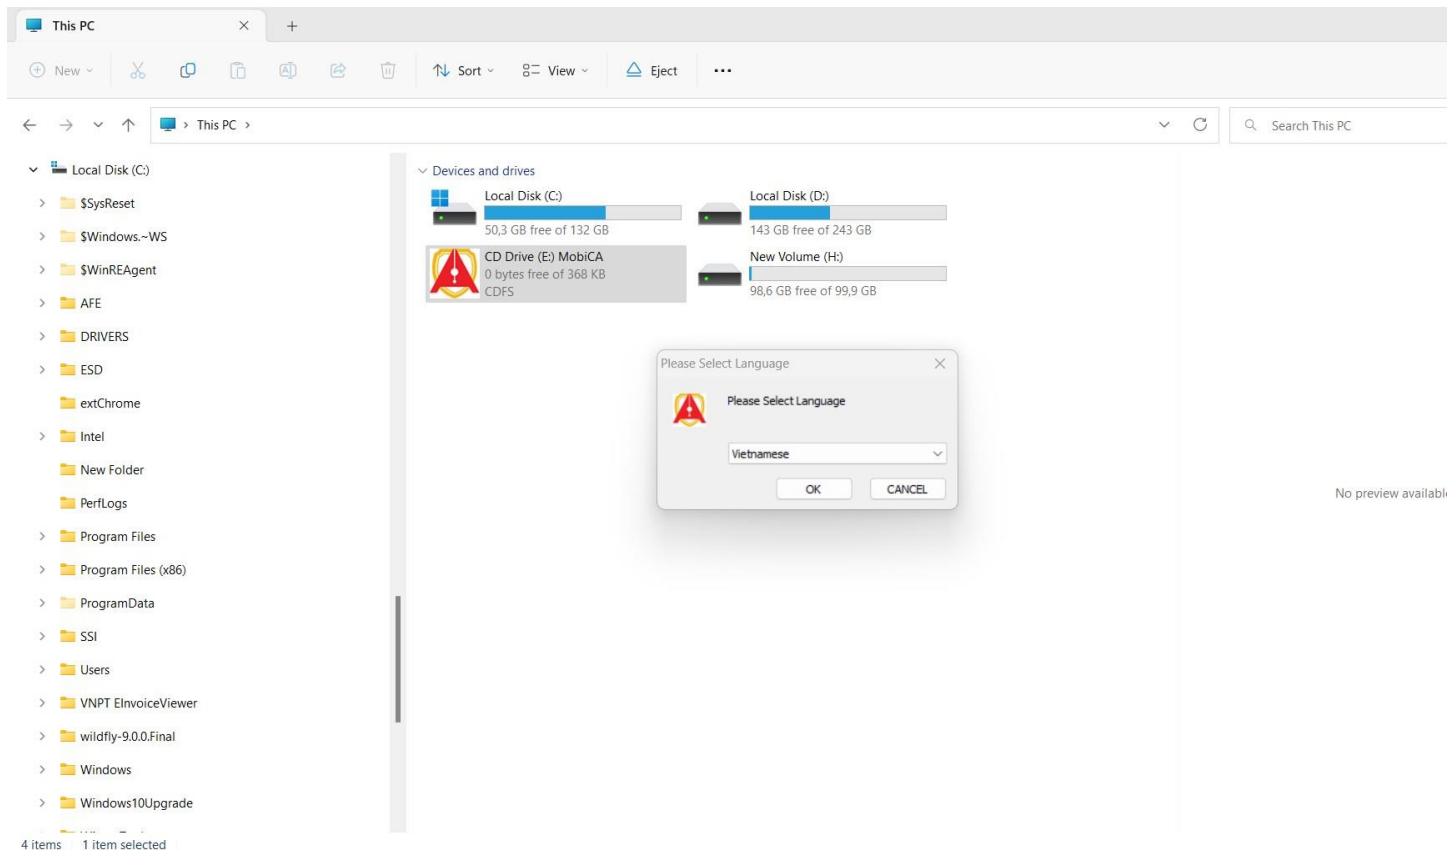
This PC

New
Sort
View
Eject
...

This PC >

Search This PC

Local Disk (C:)
$SysReset
$Windows.~WS
$WinREAgent
AFE
DRIVERS
ESD
extChrome
Intel
New Folder
PerfLogs
Program Files
Program Files (x86)
ProgramData
SSI
Users
VNPT EInvoiceViewer
wildfly-9.0.0.Final
Windows
Windows10Upgrade

Devices and drives
Local Disk (C:)
50,3 GB free of 132 GB
Local Disk (D:)
143 GB free of 243 GB
CD Drive (E:) MobiCA
0 bytes free of 368 KB
CDFS
New Volume (H:)
98,6 GB free of 99,9 GB

Please Select Language
Please Select Language
Vietnamese
OK
CANCEL

No preview availabl

4 items 1 item selected